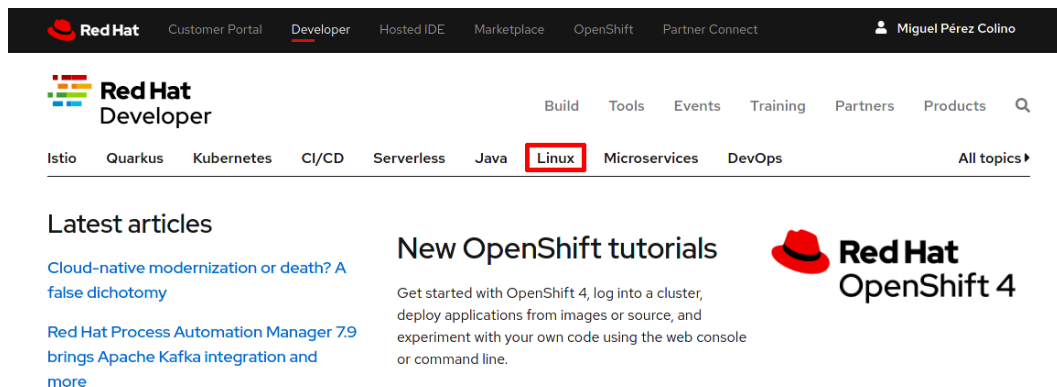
Red Hat Customer Portal Developer Hosted IDE Marketplace OpenShift Partner Connect Miguel Pérez Colino

Red Hat Developer

Build Tools Events Training Partners Products

Istio Quarkus Kubernetes CI/CD Serverless Java Linux Microservices DevOps All topics

Latest articles

Cloud-native modernization or death? A false dichotomy

Red Hat Process Automation Manager 7.9 brings Apache Kafka integration and more

New OpenShift tutorials

Get started with OpenShift 4, log into a cluster, deploy applications from images or source, and experiment with your own code using the web console or command line.

Red Hat OpenShift 4